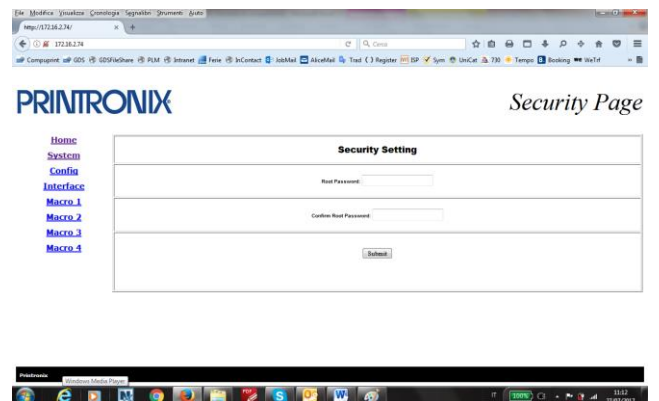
File Modifica Visualizza Cronologia Segnalibri Strumenti Aiuto
http://172.16.2.74/
172.16.2.74
Cerca
Compuprint GDS GDSFileShare PLM Intranet Ferie InContact JobMail AliceMail Trad Register ISP Sym UniCet 730 Tempo Booking WeTrf

PRINTRONIX
Security Page

Home
System
Config
Interface
Macro 1
Macro 2
Macro 3
Macro 4

Security Setting

Root Password:

Confirm Root Password:

Submit

Printronix
Windows Media Player
IT 100% 11:12 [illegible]